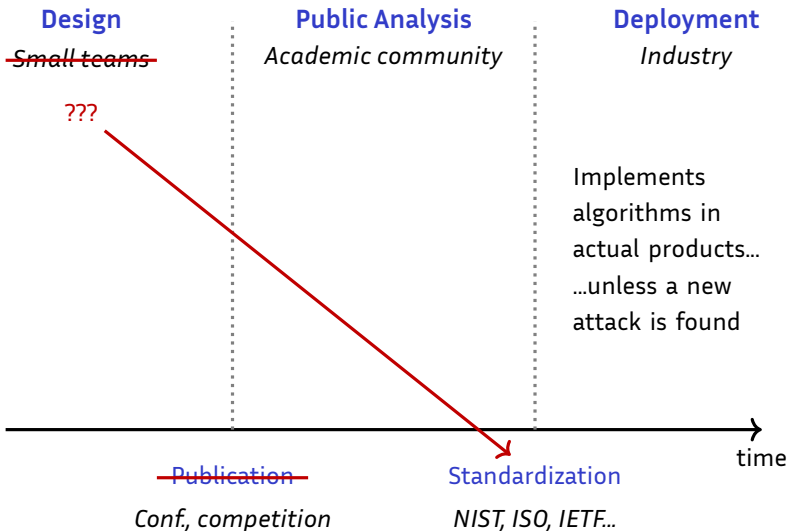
Design
Small teams

???

Public Analysis
Academic community

Deployment
Industry

Implements algorithms in actual products…
…unless a new attack is found

time

Publication
Conf., competition

Standardization
NIST, ISO, IETF…